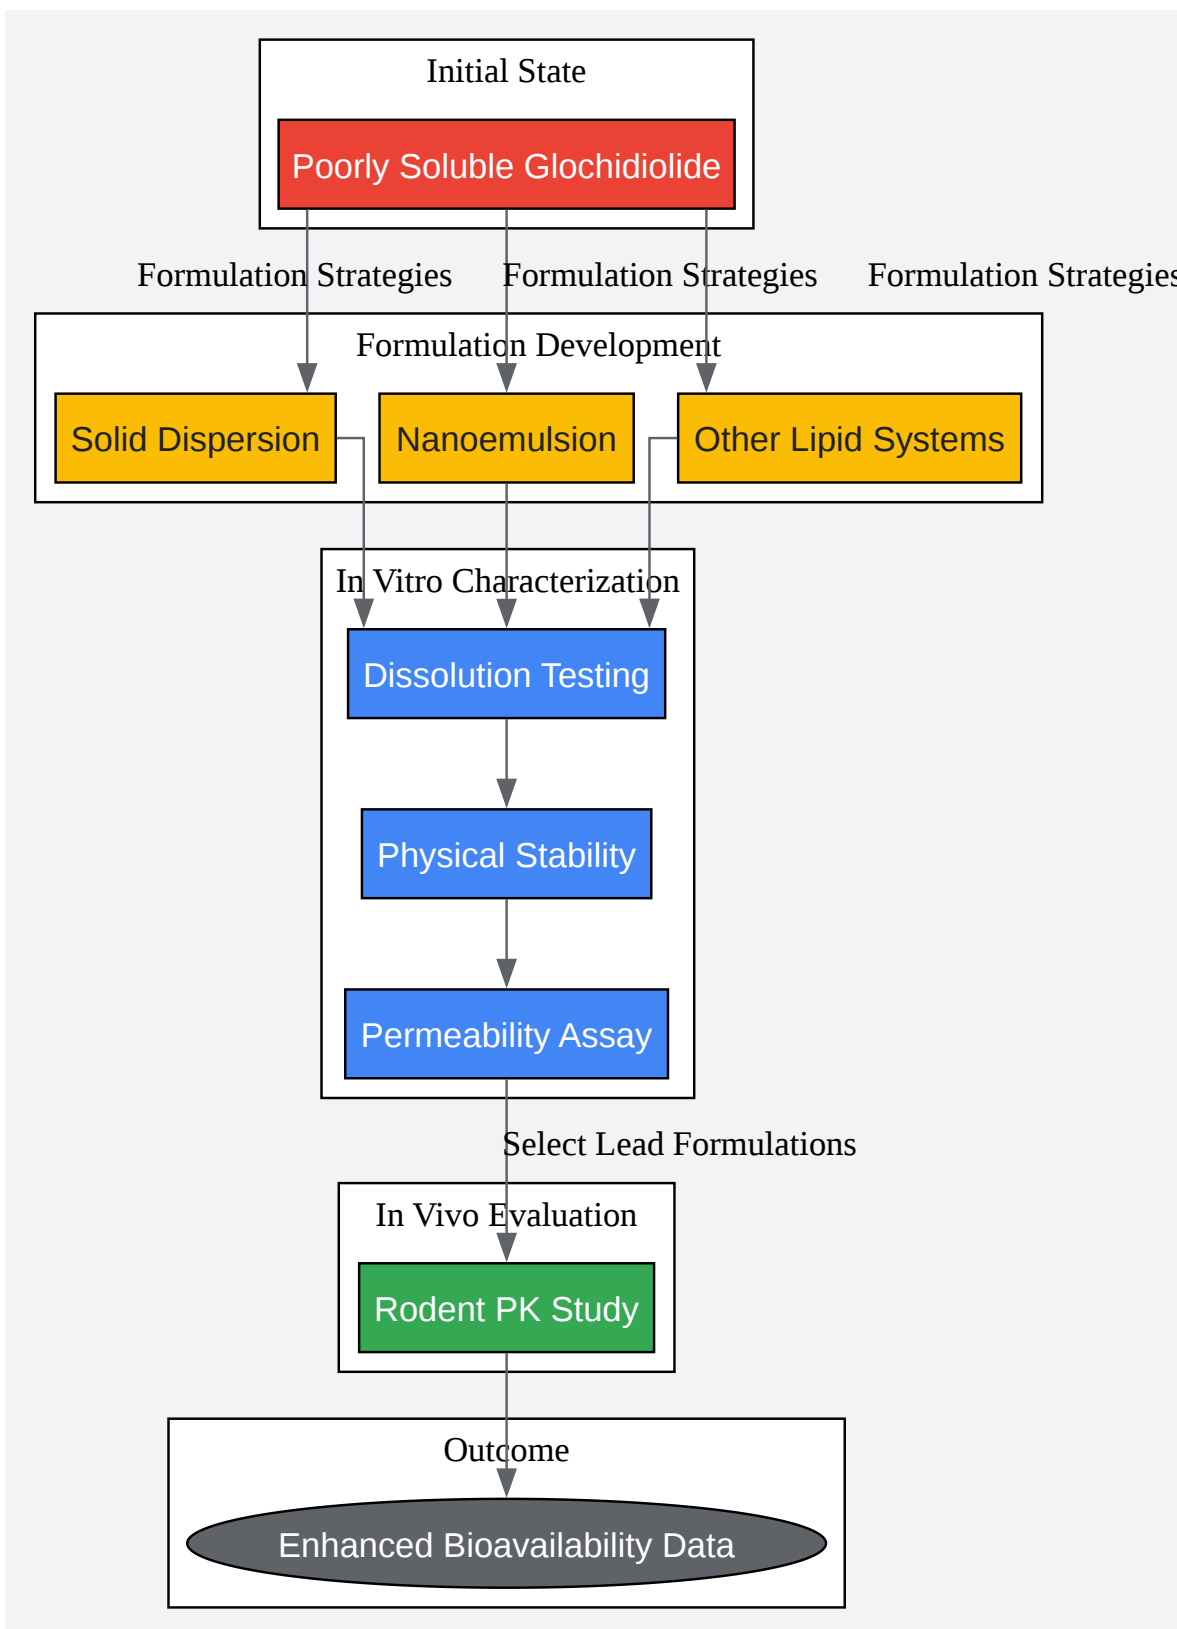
Initial State

Poorly Soluble Glochidiolide

Formulation Strategies

Formulation Strategies

Formulation Strategies

Formulation Development

Solid Dispersion

Nanoemulsion

Other Lipid Systems

In Vitro Characterization

Dissolution Testing

Physical Stability

Permeability Assay

Select Lead Formulations

In Vivo Evaluation

Rodent PK Study

Outcome

Enhanced Bioavailability Data